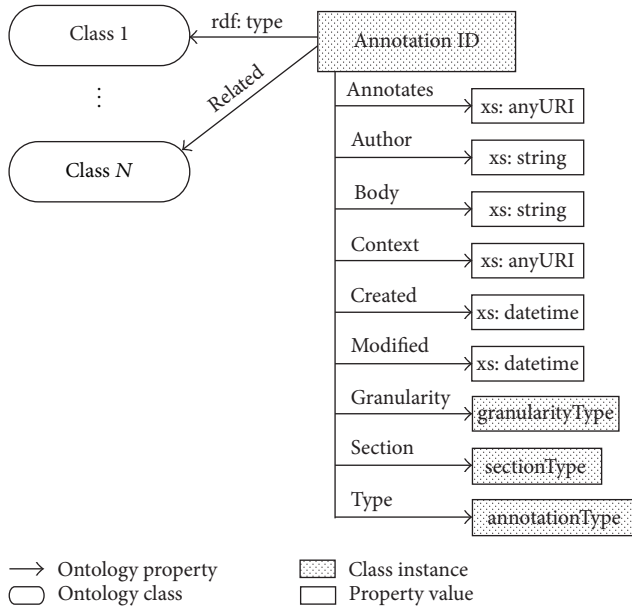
Class 1

rdf: type

Annotation ID

⋮

Related

Class $N$

Annotates
xs: anyURI

Author
xs: string

Body
xs: string

Context
xs: anyURI

Created
xs: datetime

Modified
xs: datetime

Granularity
granularityType

Section
sectionType

Type
annotationType

Ontology property
Ontology class
Class instance
Property value